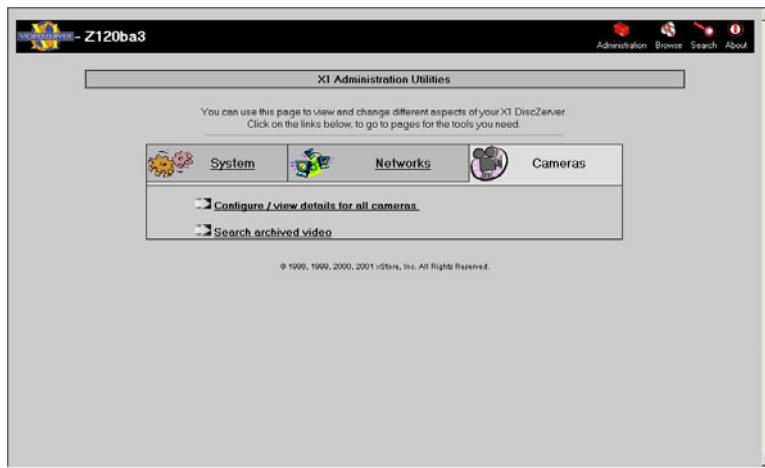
VIDEOZERVER - Z120ba3

Administration Browse Search About

X1 Administration Utilities

You can use this page to view and change different aspects of your X1 DiscZerver. Click on the links below, to go to pages for the tools you need.

System

Networks

Cameras

Configure / view details for all cameras

Search archived video

© 1998, 1999, 2000, 2001 xStore, Inc. All Rights Reserved.